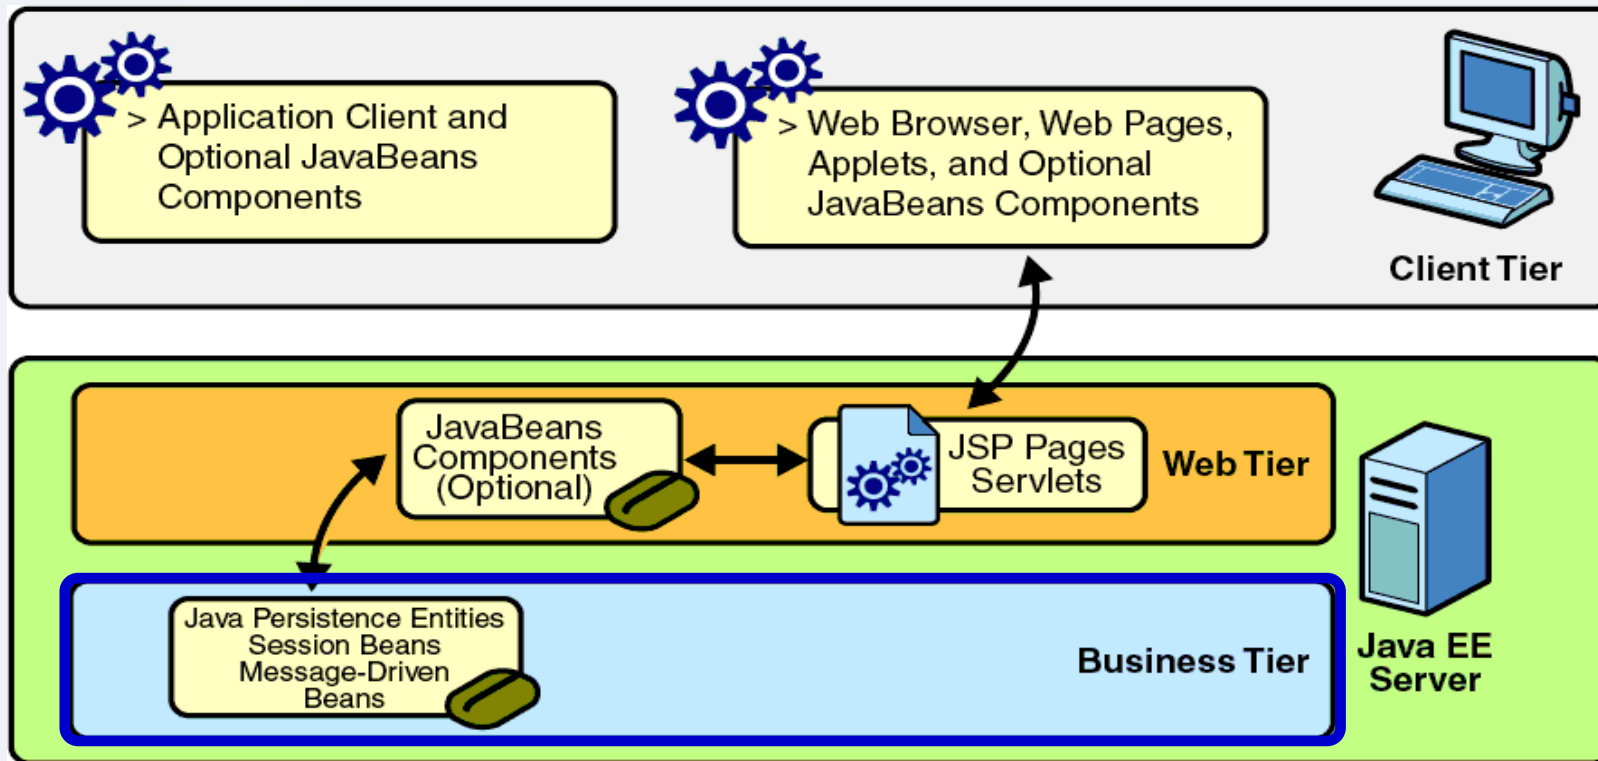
> Application Client and Optional JavaBeans Components

> Web Browser, Web Pages, Applets, and Optional JavaBeans Components

Client Tier

JavaBeans Components (Optional)

JSP Pages Servlets

Web Tier

Java Persistence Entities Session Beans Message-Driven Beans

Business Tier

Java EE Server